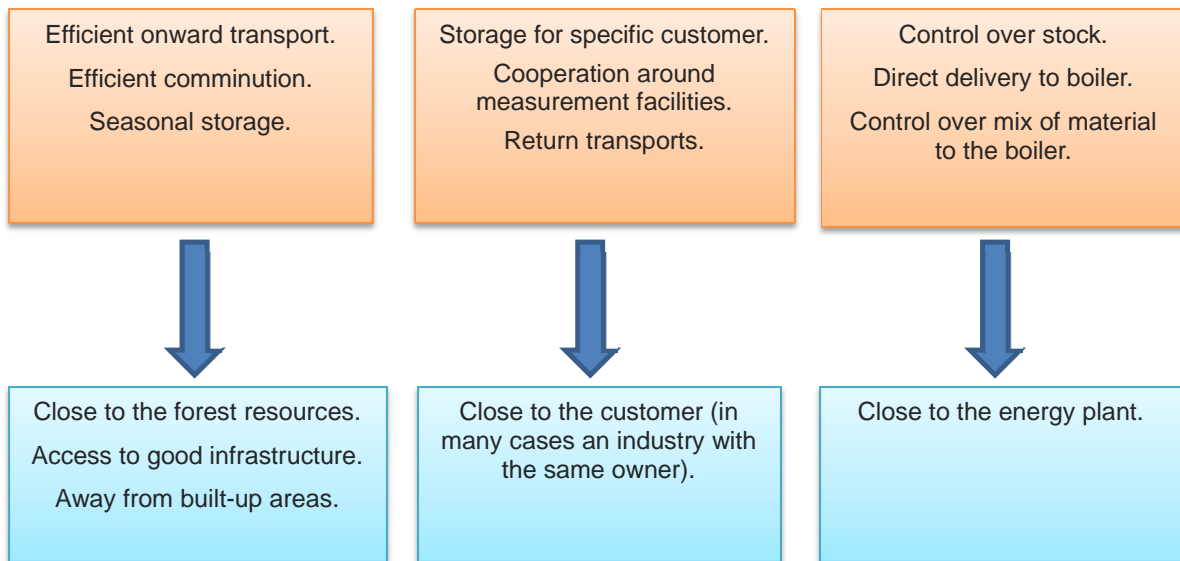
Efficient onward transport.

Efficient comminution.

Seasonal storage.

Storage for specific customer.

Cooperation around measurement facilities.

Return transports.

Control over stock.

Direct delivery to boiler.

Control over mix of material to the boiler.

Close to the forest resources.

Access to good infrastructure.

Away from built-up areas.

Close to the customer (in many cases an industry with the same owner).

Close to the energy plant.